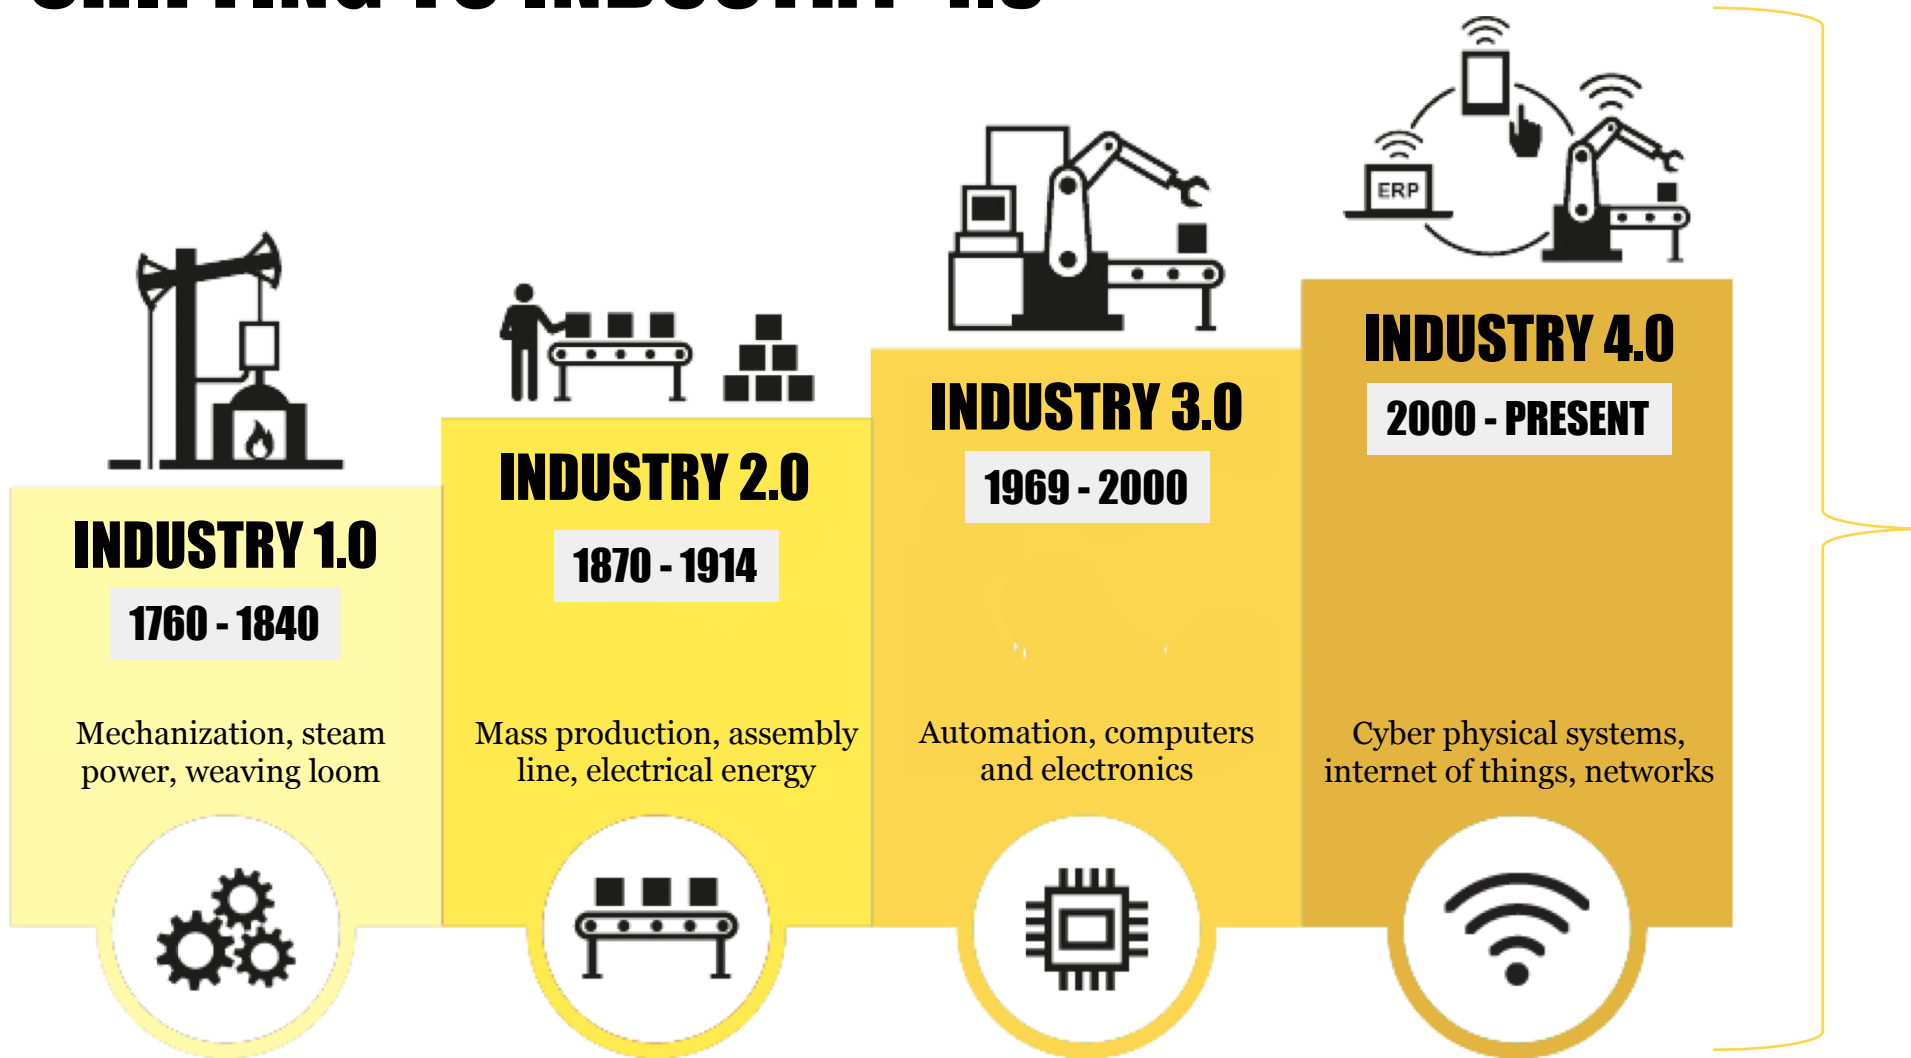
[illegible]

INDUSTRY 1.0
1760 - 1840
Mechanization, steam power, weaving loom

INDUSTRY 2.0
1870 - 1914
Mass production, assembly line, electrical energy

INDUSTRY 3.0
1969 - 2000
Automation, computers and electronics

ERP

INDUSTRY 4.0
2000 - PRESENT
Cyber physical systems, internet of things, networks